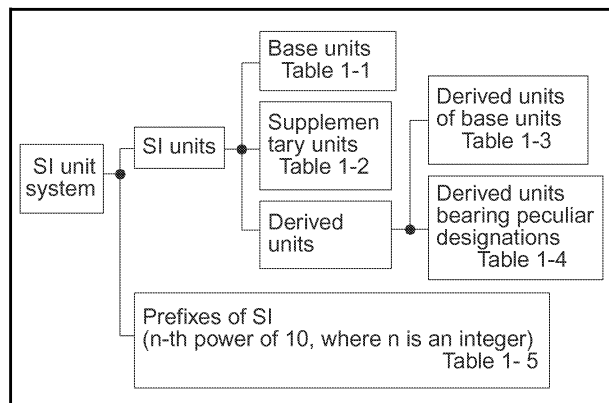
SI unit system

SI units

Base units Table 1-1

Supplementary units Table 1-2

Derived units

Derived units of base units Table 1-3

Derived units bearing peculiar designations Table 1-4

Prefixes of SI (n-th power of 10, where n is an integer) Table 1- 5